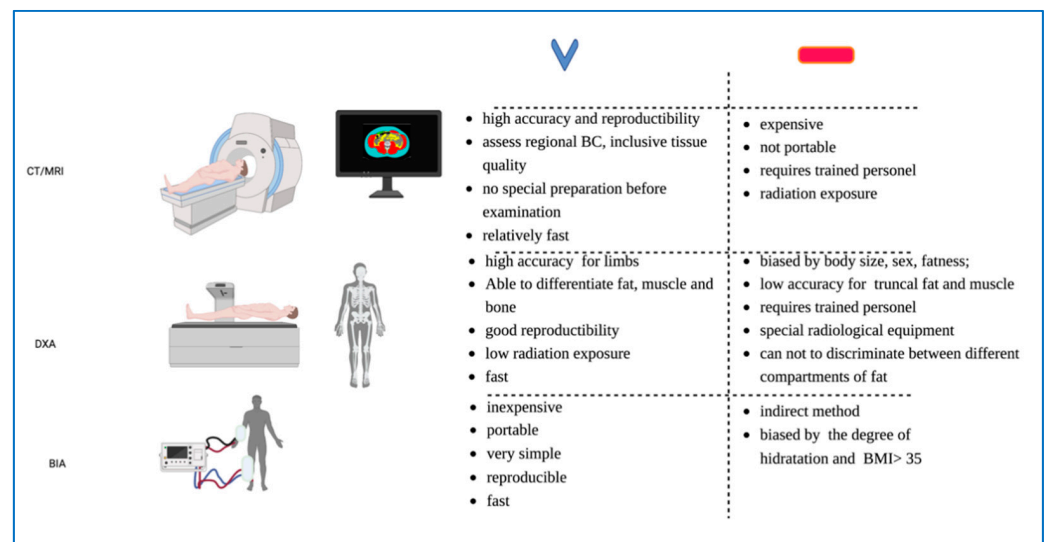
CT/MRI

- high accuracy and reproductibility
- assess regional BC, inclusive tissue quality
- no special preparation before examination
- relatively fast

- expensive
- not portable
- requires trained personel
- radiation exposure

DXA

- high accuracy for limbs
- Able to differentiate fat, muscle and bone
- good reproductibility
- low radiation exposure
- fast

- biased by body size, sex, fatness;
- low accuracy for truncal fat and muscle
- requires trained personel
- special radiological equipment
- can not to discriminate between different compartments of fat

BIA

- inexpensive
- portable
- very simple
- reproducible
- fast

- indirect method
- biased by the degree of hidratation and BMI> 35